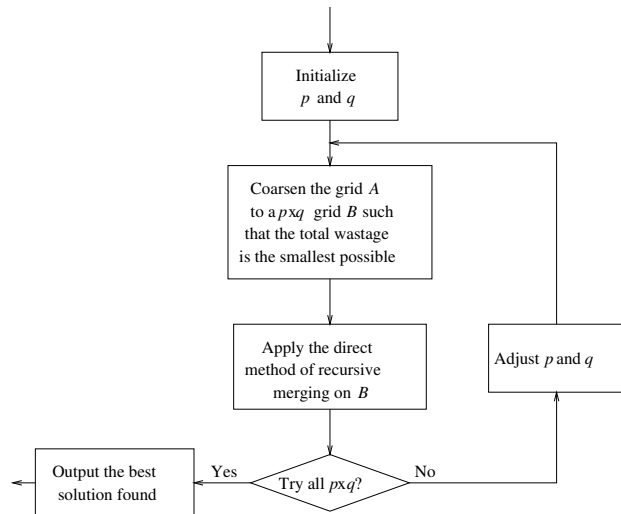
Initialize $p$ and $q$

Coarsen the grid $A$ to a $p$x$q$ grid $B$ such that the total wastage is the smallest possible

Apply the direct method of recursive merging on $B$

Adjust $p$ and $q$

Try all $p$x$q$?

Yes

No

Output the best solution found